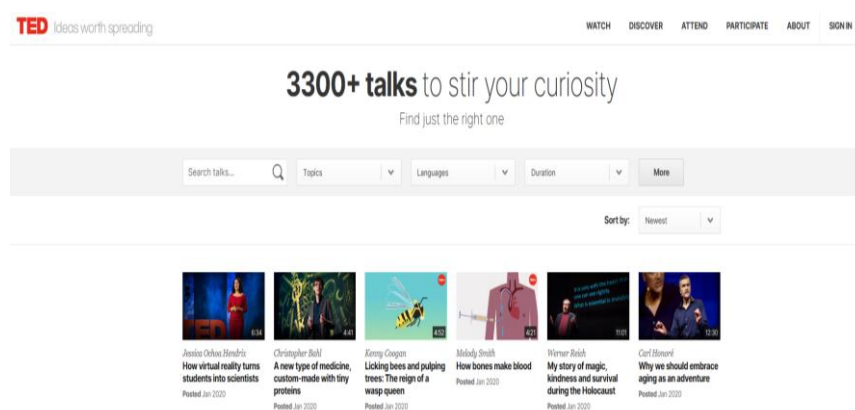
TED Ideas worth spreading

WATCH DISCOVER ATTEND PARTICIPATE ABOUT SIGN IN

3300+ talks to stir your curiosity

Find just the right one

Search talks... Topics Languages Duration More

Sort by: Newest

6:34
Jessica Ochoa Hendrix
How virtual reality turns students into scientists
Posted Jan 2020

4:41
Christopher Bahl
A new type of medicine, custom-made with tiny proteins
Posted Jan 2020

4:52
Kenny Coogan
Licking bees and pulping trees: The reign of a wasp queen
Posted Jan 2020

4:21
Melody Smith
How bones make blood
Posted Jan 2020

11:01
Werner Reich
My story of magic, kindness and survival during the Holocaust
Posted Jan 2020

12:30
Carl Honoré
Why we should embrace aging as an adventure
Posted Jan 2020